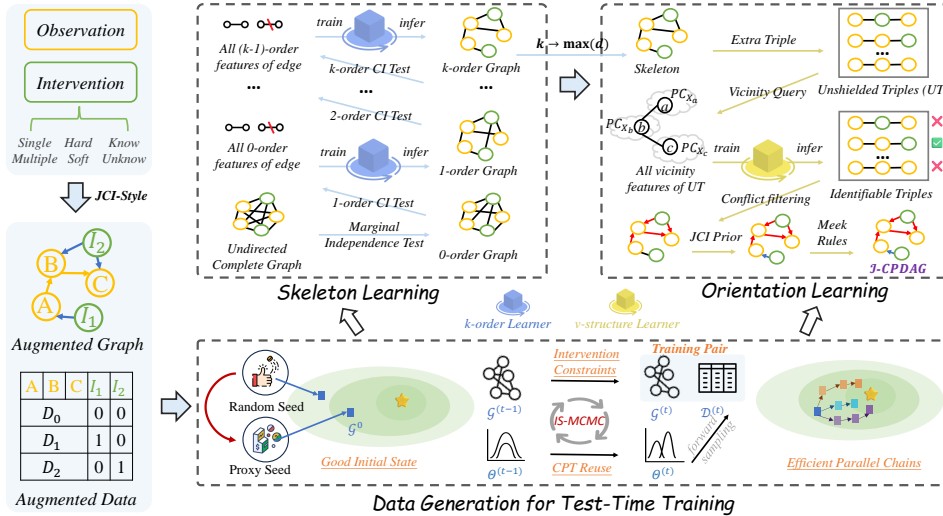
Observation

Intervention

Single Multiple
Hard Soft
Know Unknow

JCI-Style

$I_2$
B
C
A
$I_1$

Augmented Graph

| A | B | C | $I_1$ | $I_2$ |
|---|---|---|---|---|
| $D_0$ | | | 0 | 0 |
| $D_1$ | | | 1 | 0 |
| $D_2$ | | | 0 | 1 |

Augmented Data

All (k-1)-order features of edge
train
infer
k-order CI Test
k-order Graph
...
...
...
2-order CI Test
All 0-order features of edge
train
infer
1-order Graph
1-order CI Test
Undirected Complete Graph
Marginal Independence Test
0-order Graph

Skeleton Learning

$\mathbf{k} \rightarrow \mathbf{max}(d)$

Skeleton
Extra Triple
Unshielded Triples (UT
Vicinity Query
$PC_{X_a}$
a
$PC_{X_b}$
b
c
$PC_{X_c}$
All vicinity features of UT
train
infer
Conflict filtering
...
Identifiable Triples
JCI Prior
Meek Rules
J-CPDAG

Orientation Learning

k-order Learner
v-structure Learner

Random Seed
Proxy Seed
$\mathcal{G}^0$
Good Initial State
$\mathcal{G}^{(t-1)}$
$\Theta^{(t-1)}$
Intervention Constraints
IS-MCMC
CPT Reuse
Training Pair
$\mathcal{G}^{(t)}$
$\mathcal{D}^{(t)}$
$\Theta^{(t)}$
forward sampling
Efficient Parallel Chains

Data Generation for Test-Time Training